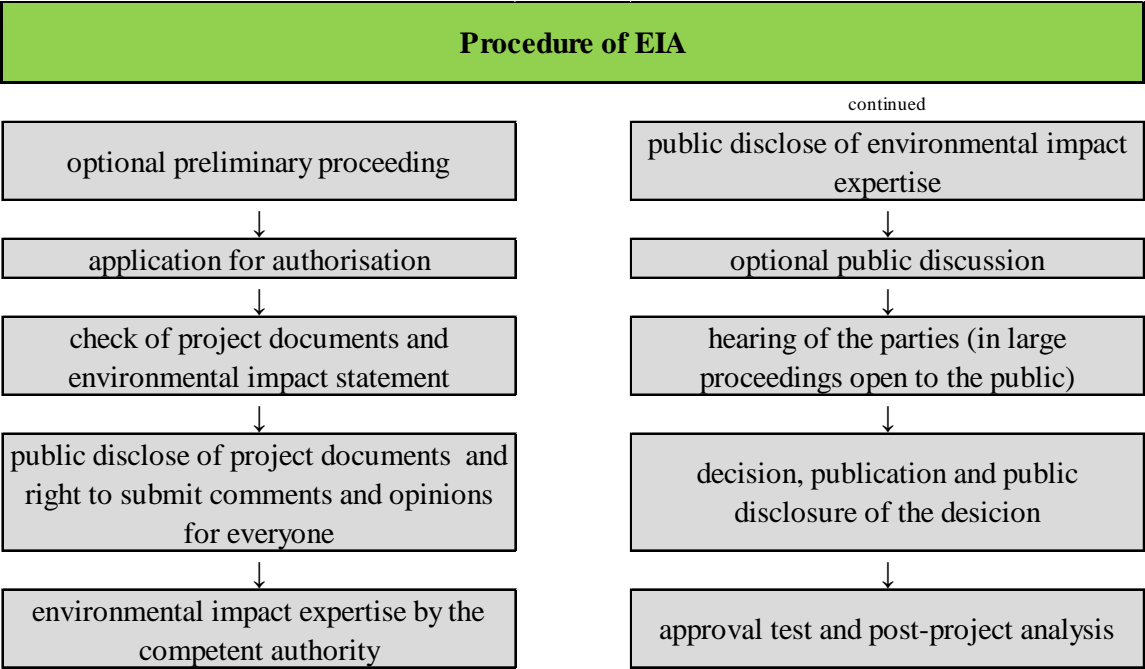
Procedure of EIA

optional preliminary proceeding

↓

application for authorisation

↓

check of project documents and environmental impact statement

↓

public disclose of project documents and right to submit comments and opinions for everyone

↓

environmental impact expertise by the competent authority

continued

public disclose of environmental impact expertise

↓

optional public discussion

↓

hearing of the parties (in large proceedings open to the public)

↓

decision, publication and public disclosure of the desicion

↓

approval test and post-project analysis